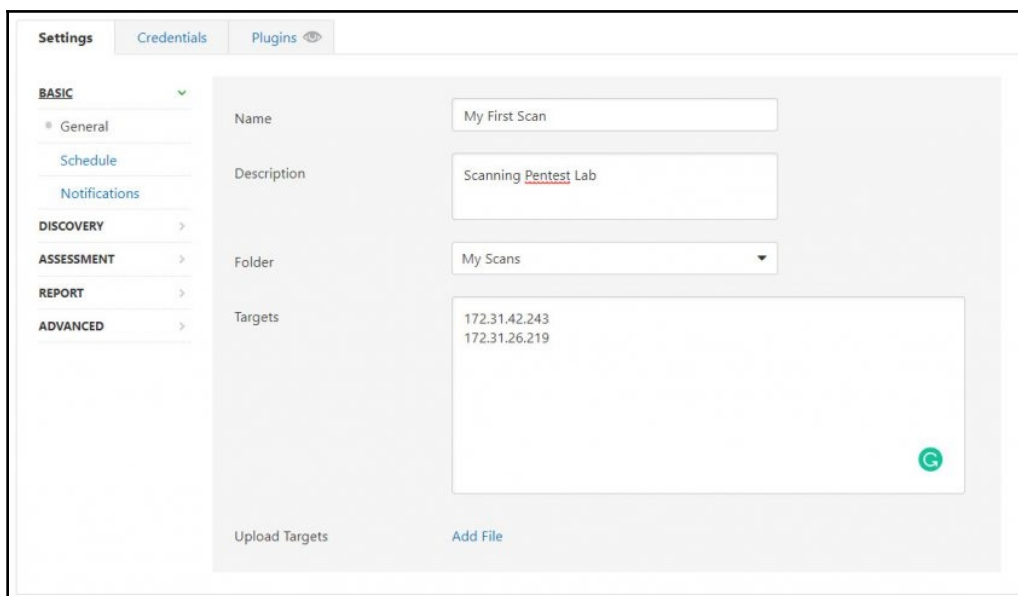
Settings Credentials Plugins

BASIC
General
Schedule
Notifications
DISCOVERY
ASSESSMENT
REPORT
ADVANCED

Name
My First Scan

Description
Scanning Pentest Lab

Folder
My Scans

Targets
172.31.42.243
172.31.26.219

Upload Targets
Add File